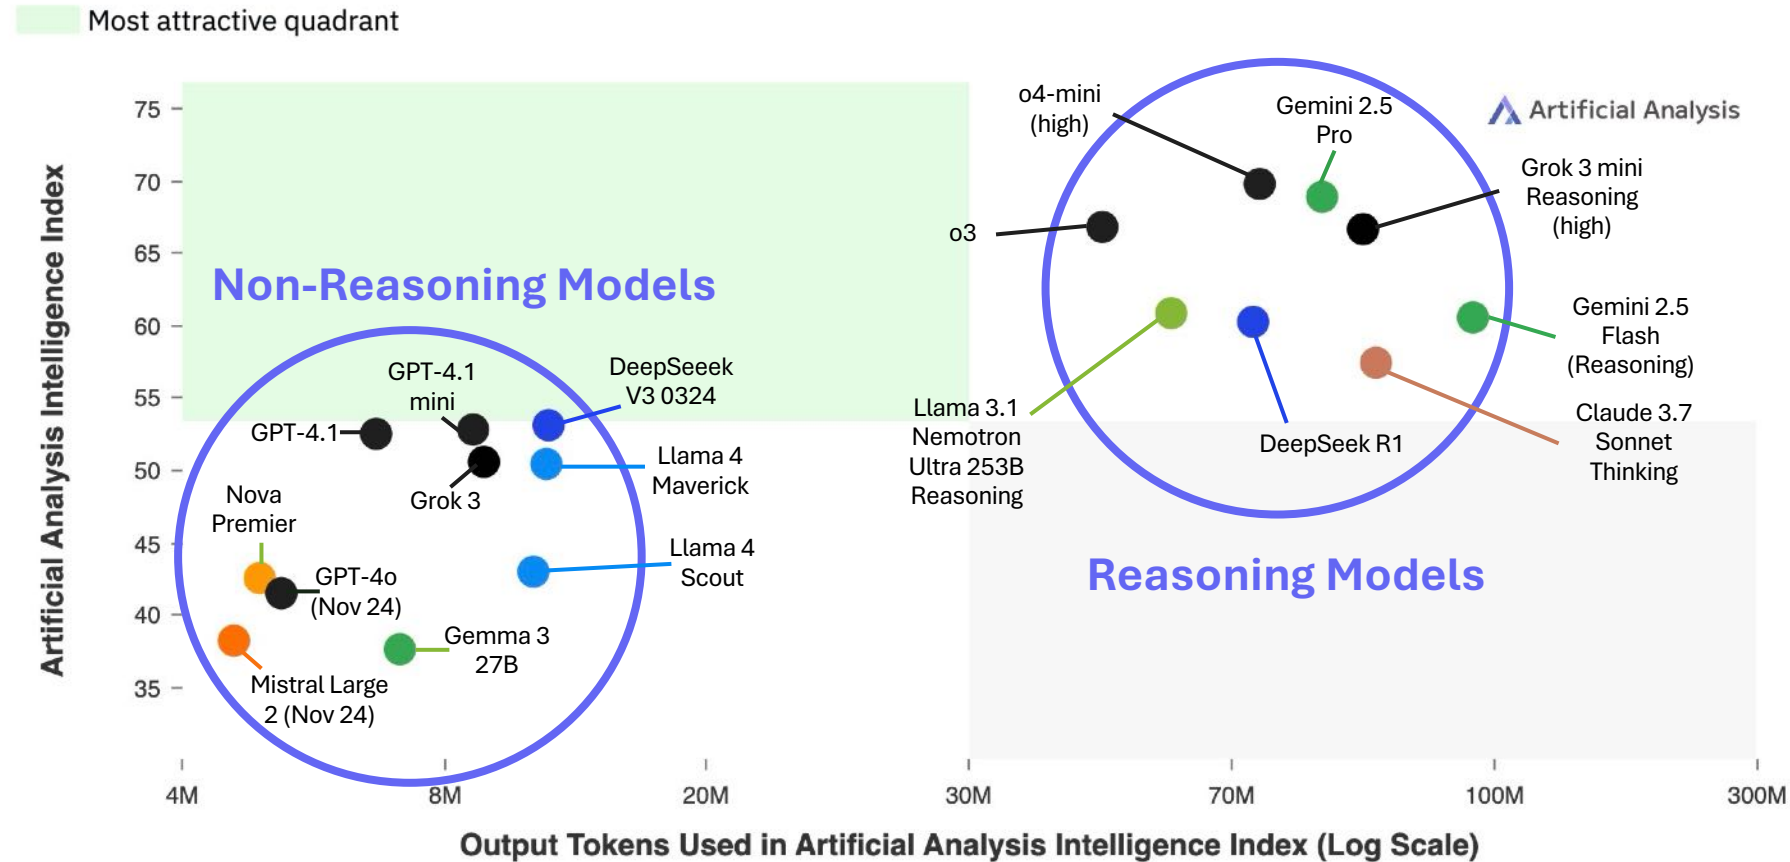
Most attractive quadrant

Artificial Analysis

Non-Reasoning Models

Reasoning Models

75
70
65
60
55
50
45
40
35

Artificial Analysis Intelligence Index

o4-mini (high)
Gemini 2.5 Pro
Grok 3 mini Reasoning (high)
o3
Gemini 2.5 Flash (Reasoning)
Llama 3.1 Nemotron Ultra 253B Reasoning
DeepSeek R1
Claude 3.7 Sonnet Thinking
GPT-4.1 mini
DeepSeeek V3 0324
GPT-4.1
Llama 4 Maverick
Grok 3
Nova Premier
GPT-4o (Nov 24)
Llama 4 Scout
Gemma 3 27B
Mistral Large 2 (Nov 24)

4M
8M
20M
30M
70M
100M
300M

Output Tokens Used in Artificial Analysis Intelligence Index (Log Scale)